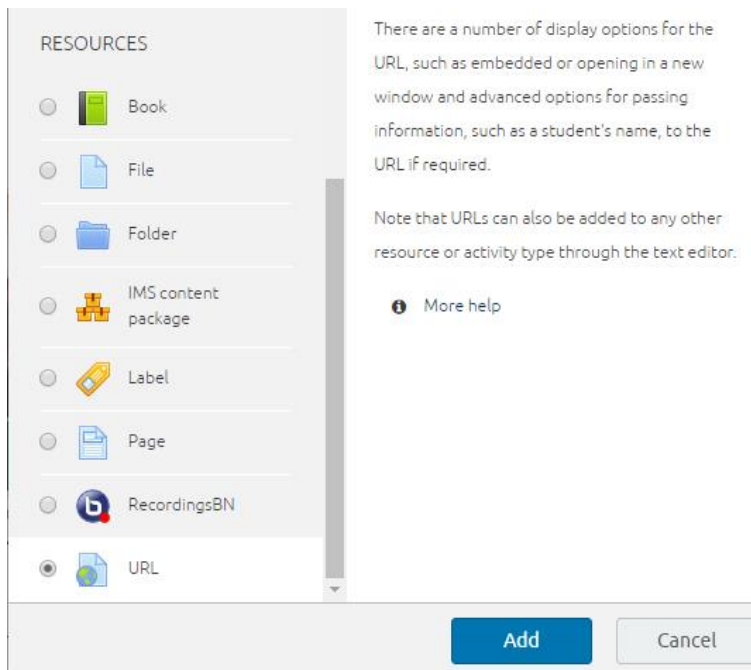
RESOURCES

Book

File

Folder

IMS content package

Label

Page

RecordingsBN

URL

There are a number of display options for the URL, such as embedded or opening in a new window and advanced options for passing information, such as a student's name, to the URL if required.

Note that URLs can also be added to any other resource or activity type through the text editor.

More help

Add

Cancel